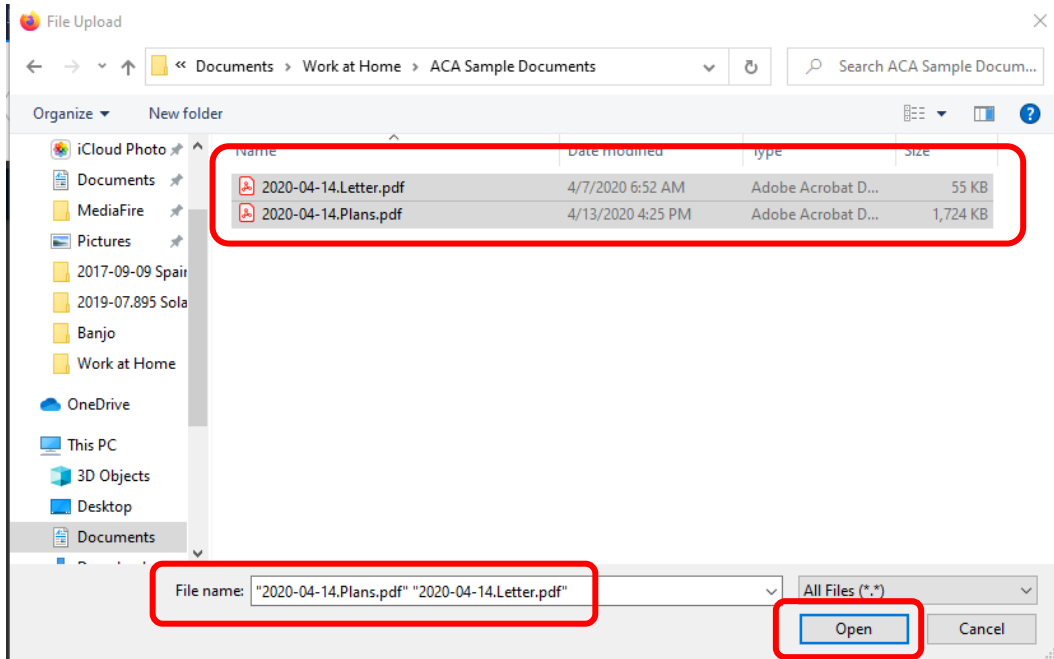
File Upload

« Documents › Work at Home › ACA Sample Documents

Search ACA Sample Docum...

Organize ▾ New folder

iCloud Photo
Documents
MediaFire
Pictures
2017-09-09 Spair
2019-07.895 Sola
Banjo
Work at Home
OneDrive
This PC
3D Objects
Desktop
Documents

| Name | Date modified | Type | Size |
|---|---|---|---|
| 2020-04-14.Letter.pdf | 4/7/2020 6:52 AM | Adobe Acrobat D... | 55 KB |
| 2020-04-14.Plans.pdf | 4/13/2020 4:25 PM | Adobe Acrobat D... | 1,724 KB |

File name: "2020-04-14.Plans.pdf" "2020-04-14.Letter.pdf"

All Files (*.*)

Open

Cancel